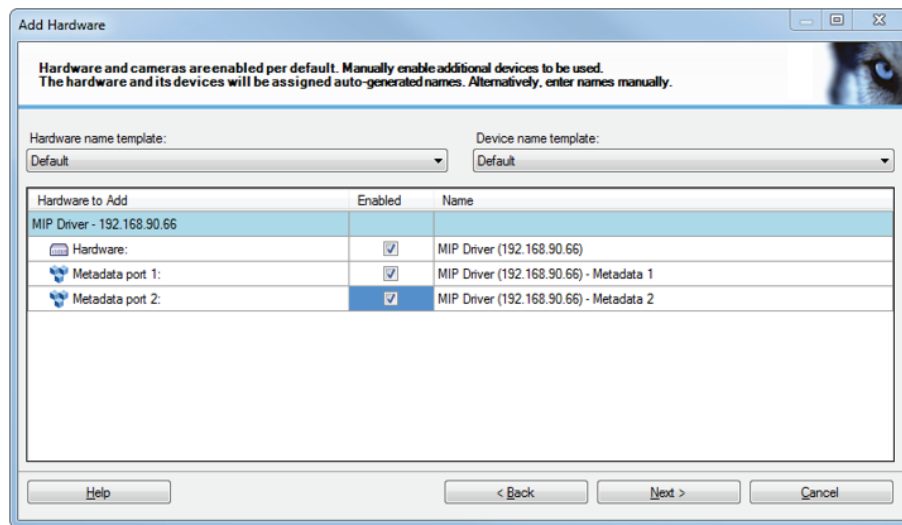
Add Hardware

Hardware and cameras are enabled per default. Manually enable additional devices to be used.
The hardware and its devices will be assigned auto-generated names. Alternatively, enter names manually.

Hardware name template:
Default

Device name template:
Default

| Hardware to Add | Enabled | Name |
|---|---|---|
| MIP Driver - 192.168.90.66 | | |
| Hardware: | ☑ | MIP Driver (192.168.90.66) |
| Metadata port 1: | ☑ | MIP Driver (192.168.90.66) - Metadata 1 |
| Metadata port 2: | ☑ | MIP Driver (192.168.90.66) - Metadata 2 |

Help

< Back

Next >

Cancel